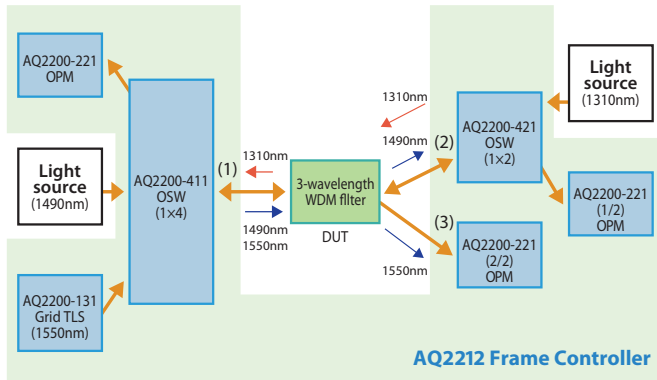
AQ2200-221
OPM

Light source
(1490nm)

AQ2200-131
Grid TLS
(1550nm)

AQ2200-411
OSW
(1×4)

(1)

1310nm

1490nm
1550nm

3-wavelength
WDM filter

DUT

1310nm

1490nm

(2)

(3)

1550nm

AQ2200-421
OSW
(1×2)

Light source
(1310nm)

AQ2200-221
(1/2)
OPM

AQ2200-221
(2/2)
OPM

AQ2212 Frame Controller